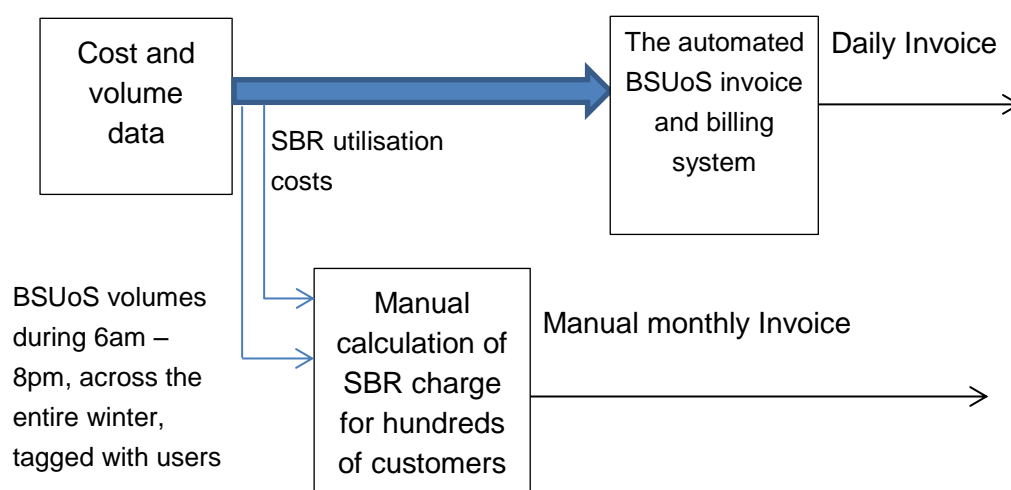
Cost and volume data

The automated BSUoS invoice and billing system

Daily Invoice

SBR utilisation costs

BSUoS volumes during 6am – 8pm, across the entire winter, tagged with users

Manual calculation of SBR charge for hundreds of customers

Manual monthly Invoice